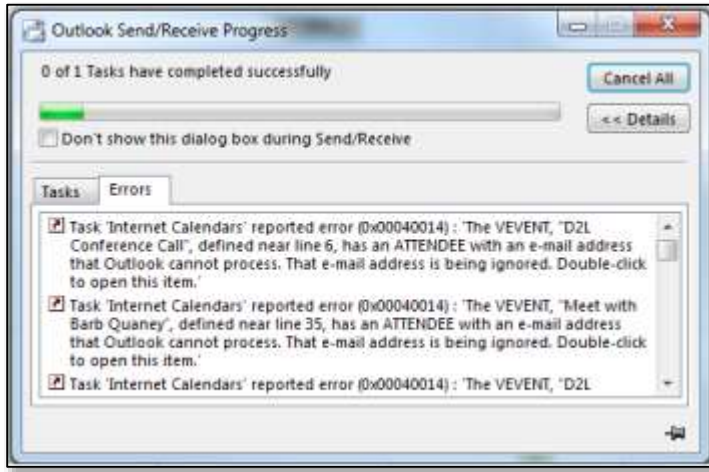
Outlook Send/Receive Progress

0 of 1 Tasks have completed successfully

Cancel All

<< Details

Don't show this dialog box during Send/Receive

Tasks

Errors

Task 'Internet Calendars' reported error (0x00040014) : 'The VEVENT, "D2L Conference Call", defined near line 6, has an ATTENDEE with an e-mail address that Outlook cannot process. That e-mail address is being ignored. Double-click to open this item.'

Task 'Internet Calendars' reported error (0x00040014) : 'The VEVENT, "Meet with Barb Quaney", defined near line 35, has an ATTENDEE with an e-mail address that Outlook cannot process. That e-mail address is being ignored. Double-click to open this item.'

Task 'Internet Calendars' reported error (0x00040014) : 'The VEVENT, "D2L